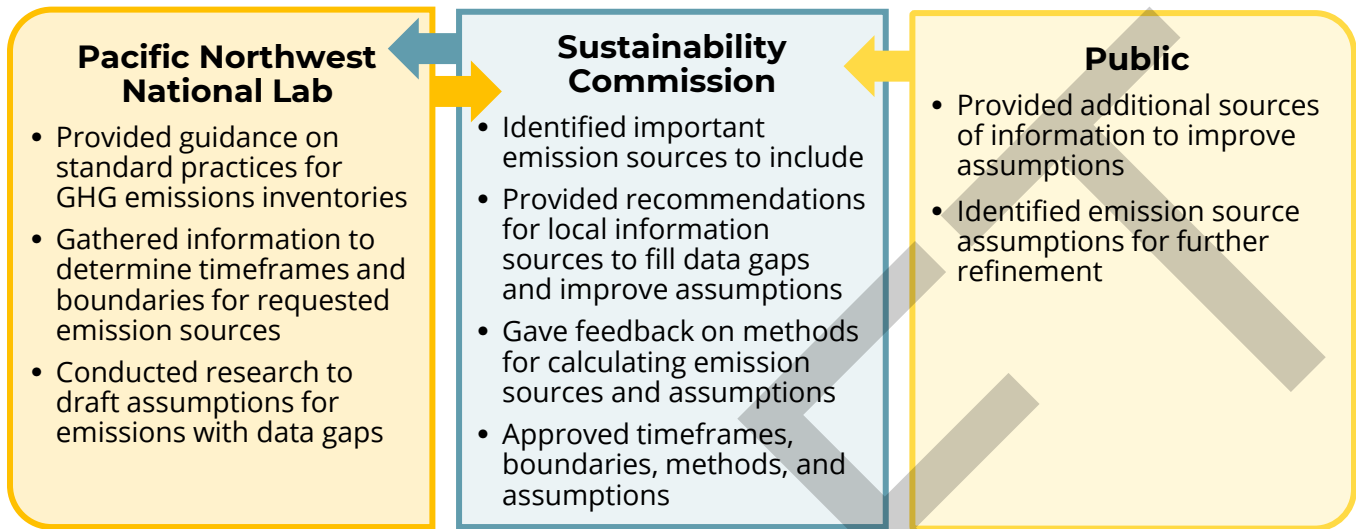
Pacific Northwest National Lab

- Provided guidance on standard practices for GHG emissions inventories
- Gathered information to determine timeframes and boundaries for requested emission sources
- Conducted research to draft assumptions for emissions with data gaps

Sustainability Commission

- Identified important emission sources to include
- Provided recommendations for local information sources to fill data gaps and improve assumptions
- Gave feedback on methods for calculating emission sources and assumptions
- Approved timeframes, boundaries, methods, and assumptions

Public

- Provided additional sources of information to improve assumptions
- Identified emission source assumptions for further refinement